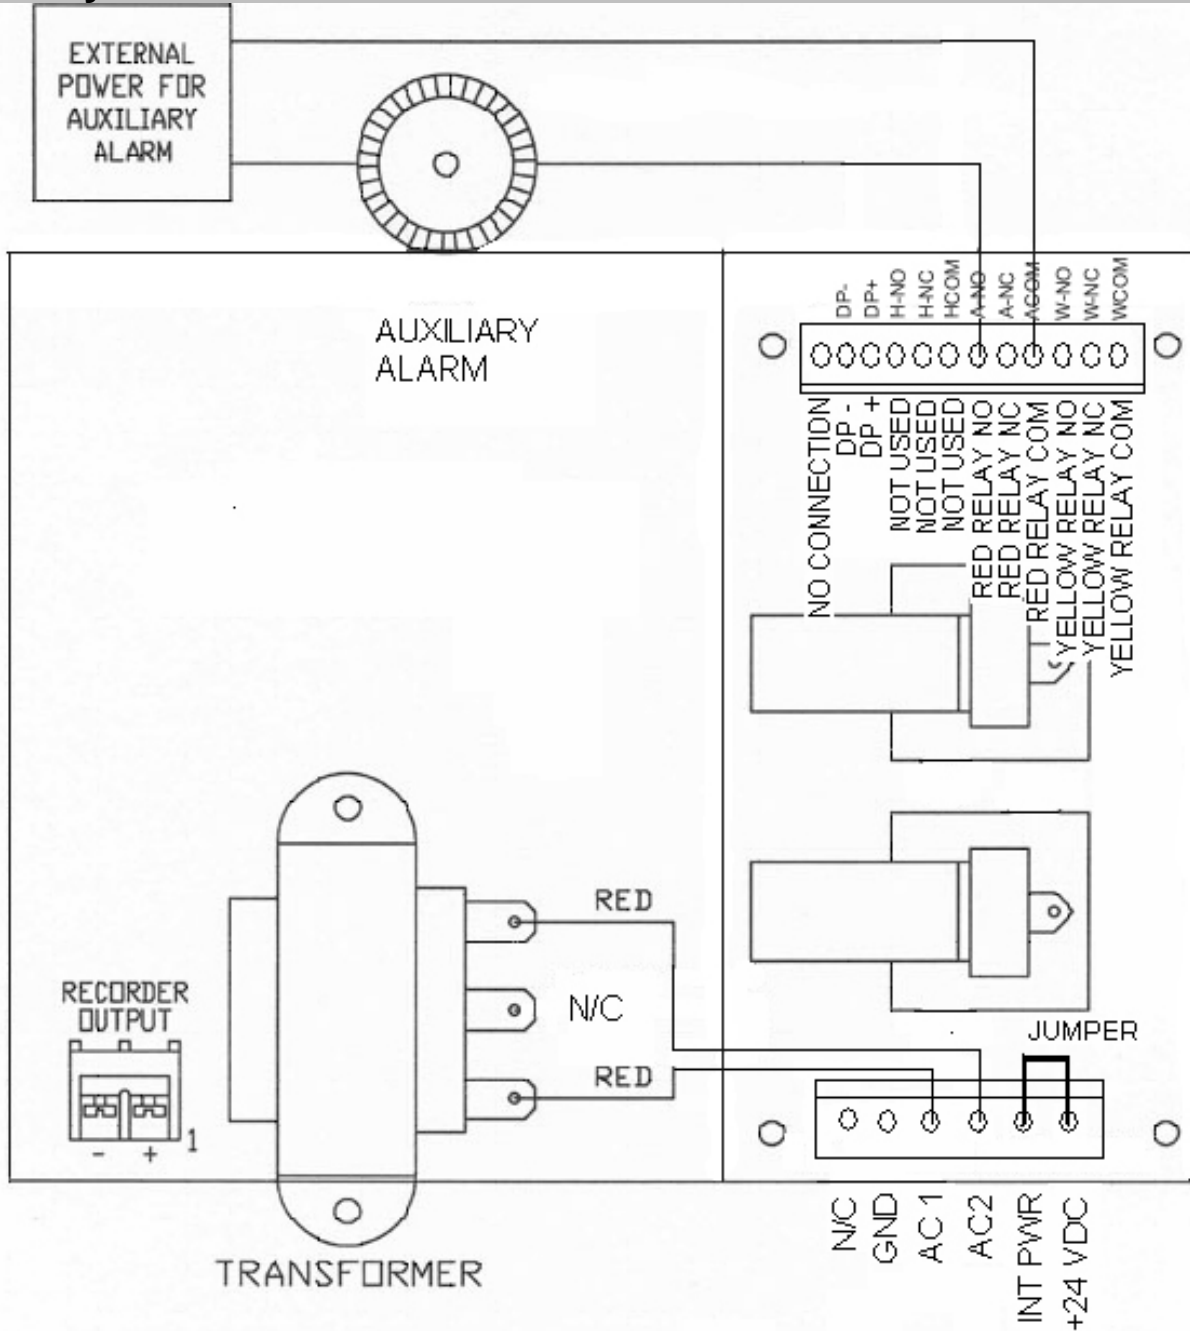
EXTERNAL POWER FOR AUXILIARY ALARM

AUXILIARY ALARM

DP-
DP+
H-NO
H-NC
HCOM
A-NO
A-NC
ACOM
W-NO
W-NC
WCOM

NO CONNECTION
DP -
DP +
NOT USED
NOT USED
NOT USED
RED RELAY NO
RED RELAY NC
RED RELAY COM
YELLOW RELAY NO
YELLOW RELAY NC
YELLOW RELAY COM

RED
N/C
RED

JUMPER

RECORDER OUTPUT
- + 1

TRANSFORMER

N/C
GND
AC 1
AC2
INT PWR
+24 VDC